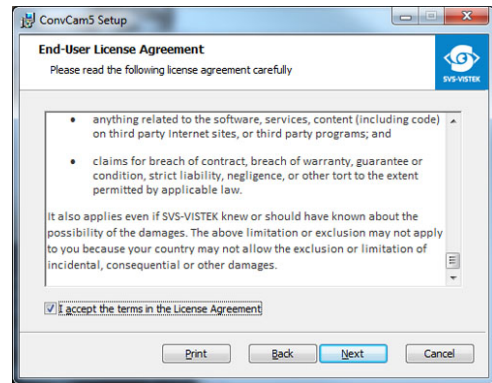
ConvCam5 Setup

End-User License Agreement

Please read the following license agreement carefully

SVS-VISTEK

• anything related to the software, services, content (including code) on third party Internet sites, or third party programs; and

• claims for breach of contract, breach of warranty, guarantee or condition, strict liability, negligence, or other tort to the extent permitted by applicable law.

It also applies even if SVS-VISTEK knew or should have known about the possibility of the damages. The above limitation or exclusion may not apply to you because your country may not allow the exclusion or limitation of incidental, consequential or other damages.

I accept the terms in the License Agreement

Print | Back | Next | Cancel